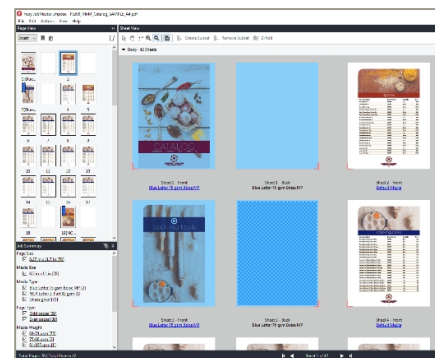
Page View

Sheet View

Sheet1 - Front

Sheet2 - Back

Sheet2 - Front

Sheet3 - Front

Sheet3 - Back

Sheet4 - Front

Job Summary

Page Size

Media Size

Media Type

Page Type

Media Weight

Total Pages: